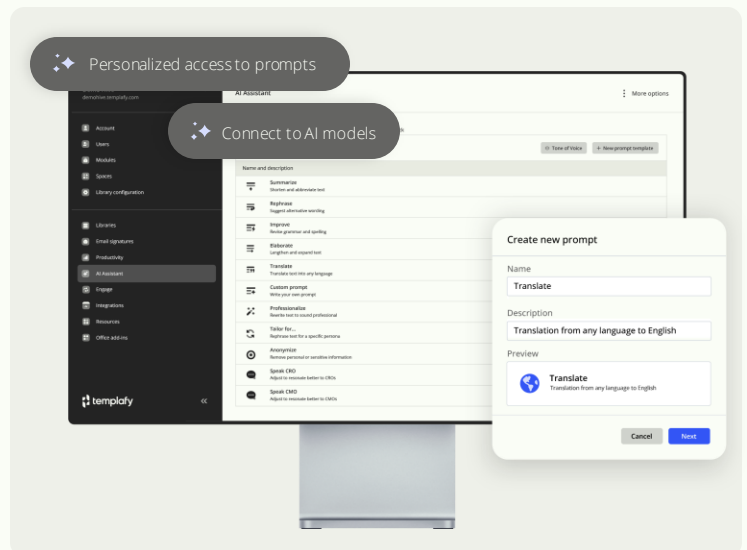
Personalized access to prompts

Connect to AI models

demohive.templafy.com

Account
Users
Modules
Spaces
Library configuration

Libraries
Email signatures
Productivity
AI Assistant
Engage
Integrations
Resources
Office add-ins

templafy

AI Assistant

More options

Tone of Voice
New prompt template

Name and description

Summarize
Shorten and abbreviate text

Rephrase
Suggest alternative wording

Improve
Review grammar and spelling

Elaborate
Lengthen and expand text

Translate
Translate text into any language

Custom prompt
Write your own prompt

Professionalize
Rewrite text to sound professional

Tailor for...
Rephrase text for a specific persona

Anonymize
Remove personal or sensitive information

Speak CRO
Adjust to resonate better to CROs

Speak CMO
Adjust to resonate better to CMOs

Create new prompt

Name
Translate

Description
Translation from any language to English

Preview
Translate
Translation from any language to English

Cancel
Next